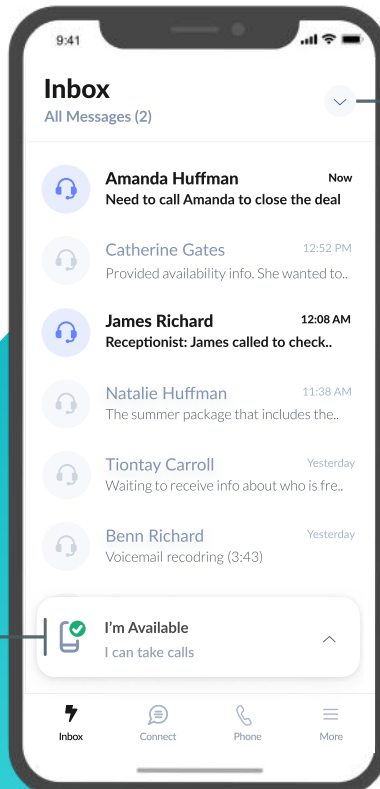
9:41

Inbox
All Messages (2)

Amanda Huffman
Now
Need to call Amanda to close the deal

Catherine Gates
12:52 PM
Provided availability info. She wanted to..

James Richard
12:08 AM
Receptionist: James called to check..

Natalie Huffman
11:38 AM
The summer package that includes the..

Tiontay Carroll
Yesterday
Waiting to receive info about who is fre..

Benn Richard
Yesterday
Voicemail recodring (3:43)

I'm Available
I can take calls

Inbox
Connect
Phone
More